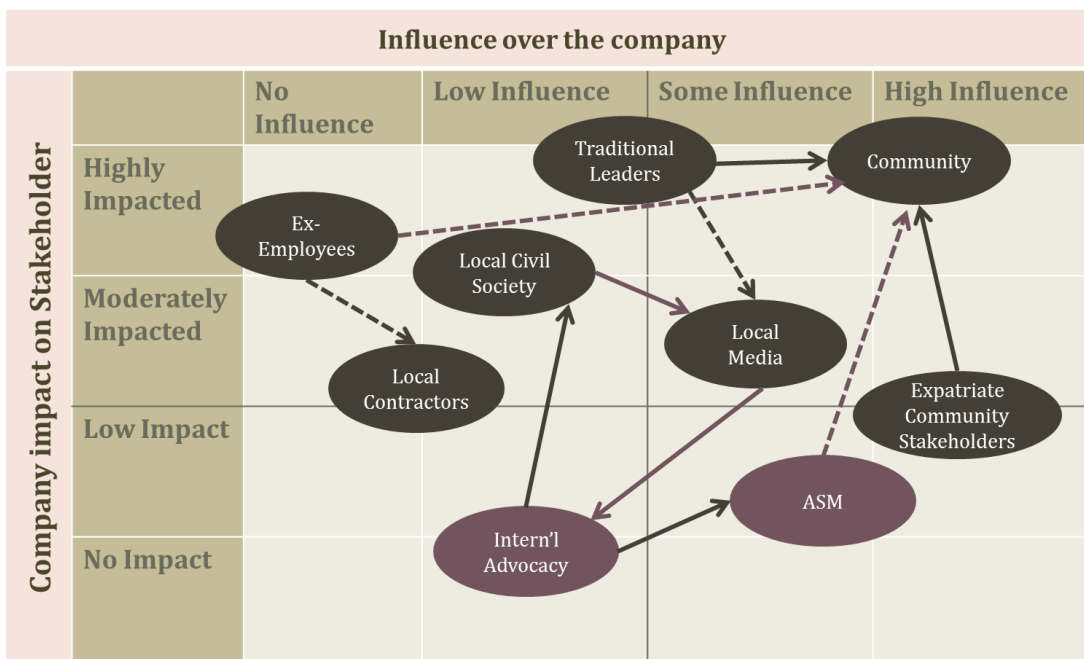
Influence over the company

Company impact on Stakeholder

| | No Influence | Low Influence | Some Influence | High Influence |
|---|---|---|---|---|
| Highly Impacted | | | | |
| Moderately Impacted | | | | |
| Low Impact | | | | |
| No Impact | | | | |

Traditional Leaders

Community

Ex-Employees

Local Civil Society

Local Media

Local Contractors

Expatriate Community Stakeholders

ASM

Intern'l Advocacy